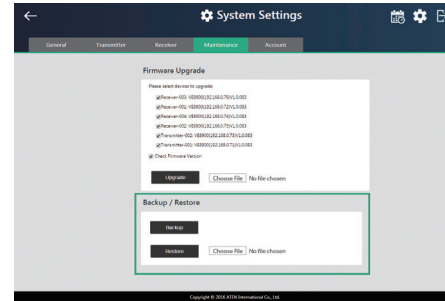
System Settings

General Transmitter Receiver Maintenance Account

Firmware Upgrade

Please select devices to upgrade:

Receiver-003: VE8900(192.168.0.70)V1.0.083

Receiver-005: VE8900(192.168.0.72)V1.0.083

Receiver-004: VE8900(192.168.0.74)V1.0.083

Receiver-002: VE8900(192.168.0.75)V1.0.083

Transmitter-002: VE8900(192.168.0.73)V1.0.083

Transmitter-001: VE8900(192.168.0.71)V1.0.083

Check Firmware Version

Upgrade Choose File No file chosen

Backup / Restore

Backup

Restore Choose File No file chosen

Copyright © 2016 ATEN International Co., Ltd.